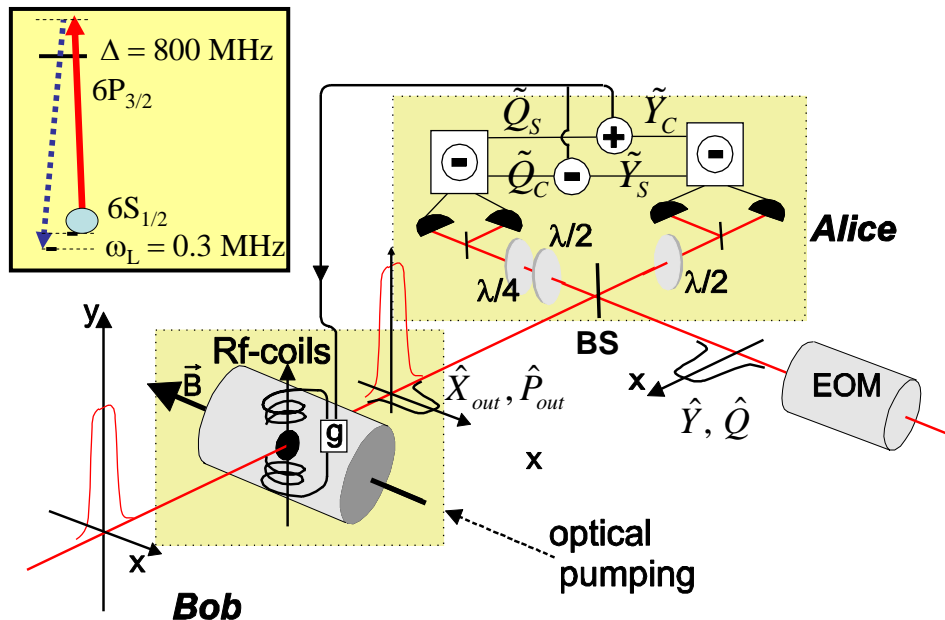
$\Delta = 800$ MHz

$6P_{3/2}$

$6S_{1/2}$

$\omega_L = 0.3$ MHz

$\tilde{Q}_S$

$\tilde{Y}_C$

$\tilde{Q}_C$

$\tilde{Y}_S$

-

+

-

-

Alice

$\lambda/2$

$\lambda/4$

$\lambda/2$

BS

y

$\vec{B}$

Rf-coils

g

$\hat{X}_{out}, \hat{P}_{out}$

x

$\hat{Y}, \hat{Q}$

EOM

x

x

optical pumping

Bob